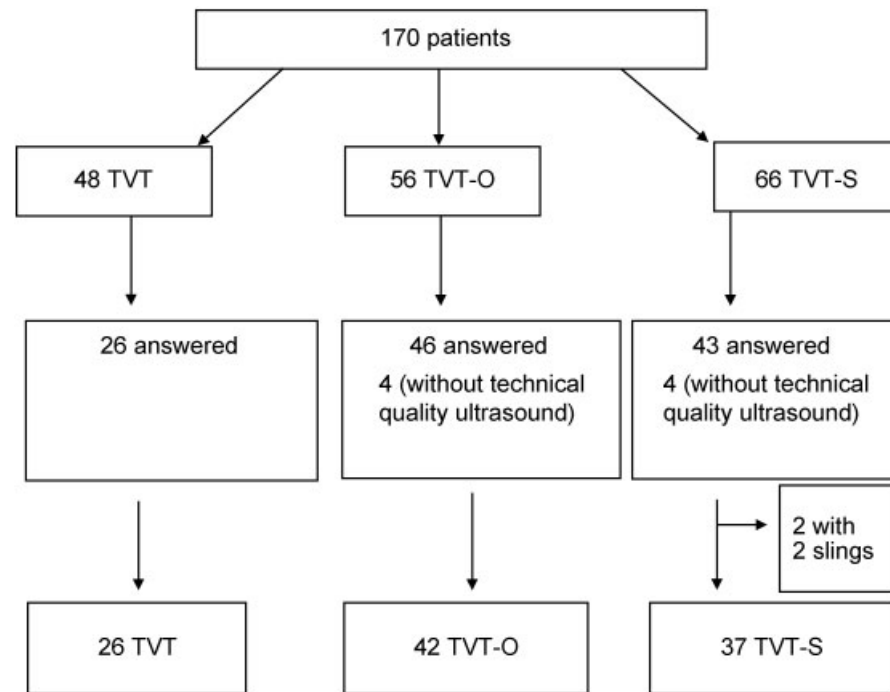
170 patients

48 TVT

56 TVT-O

66 TVT-S

26 answered

46 answered
4 (without technical quality ultrasound)

43 answered
4 (without technical quality ultrasound)

2 with 2 slings

26 TVT

42 TVT-O

37 TVT-S